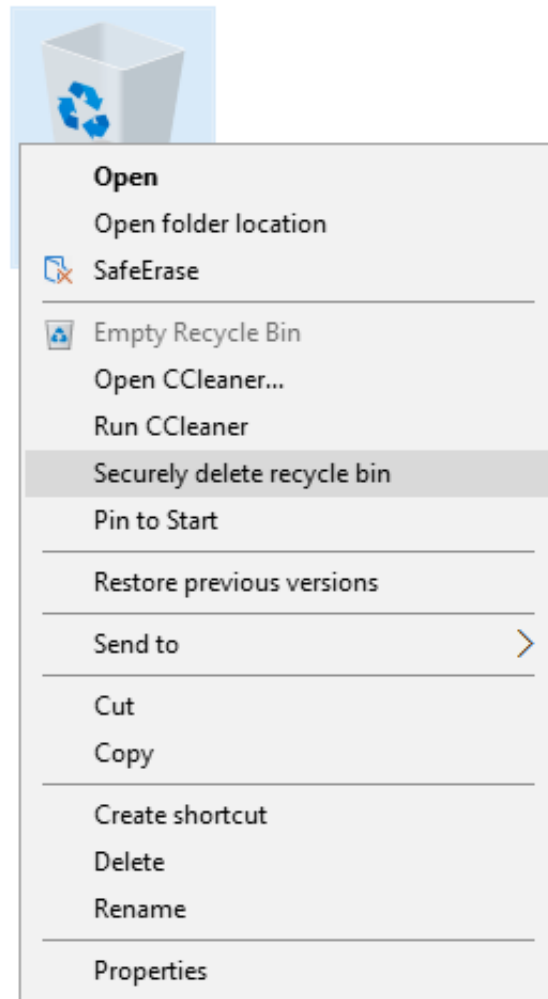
Open
Open folder location
SafeErase

Empty Recycle Bin
Open CCleaner...
Run CCleaner
Securely delete recycle bin
Pin to Start

Restore previous versions

Send to

Cut
Copy

Create shortcut
Delete
Rename

Properties